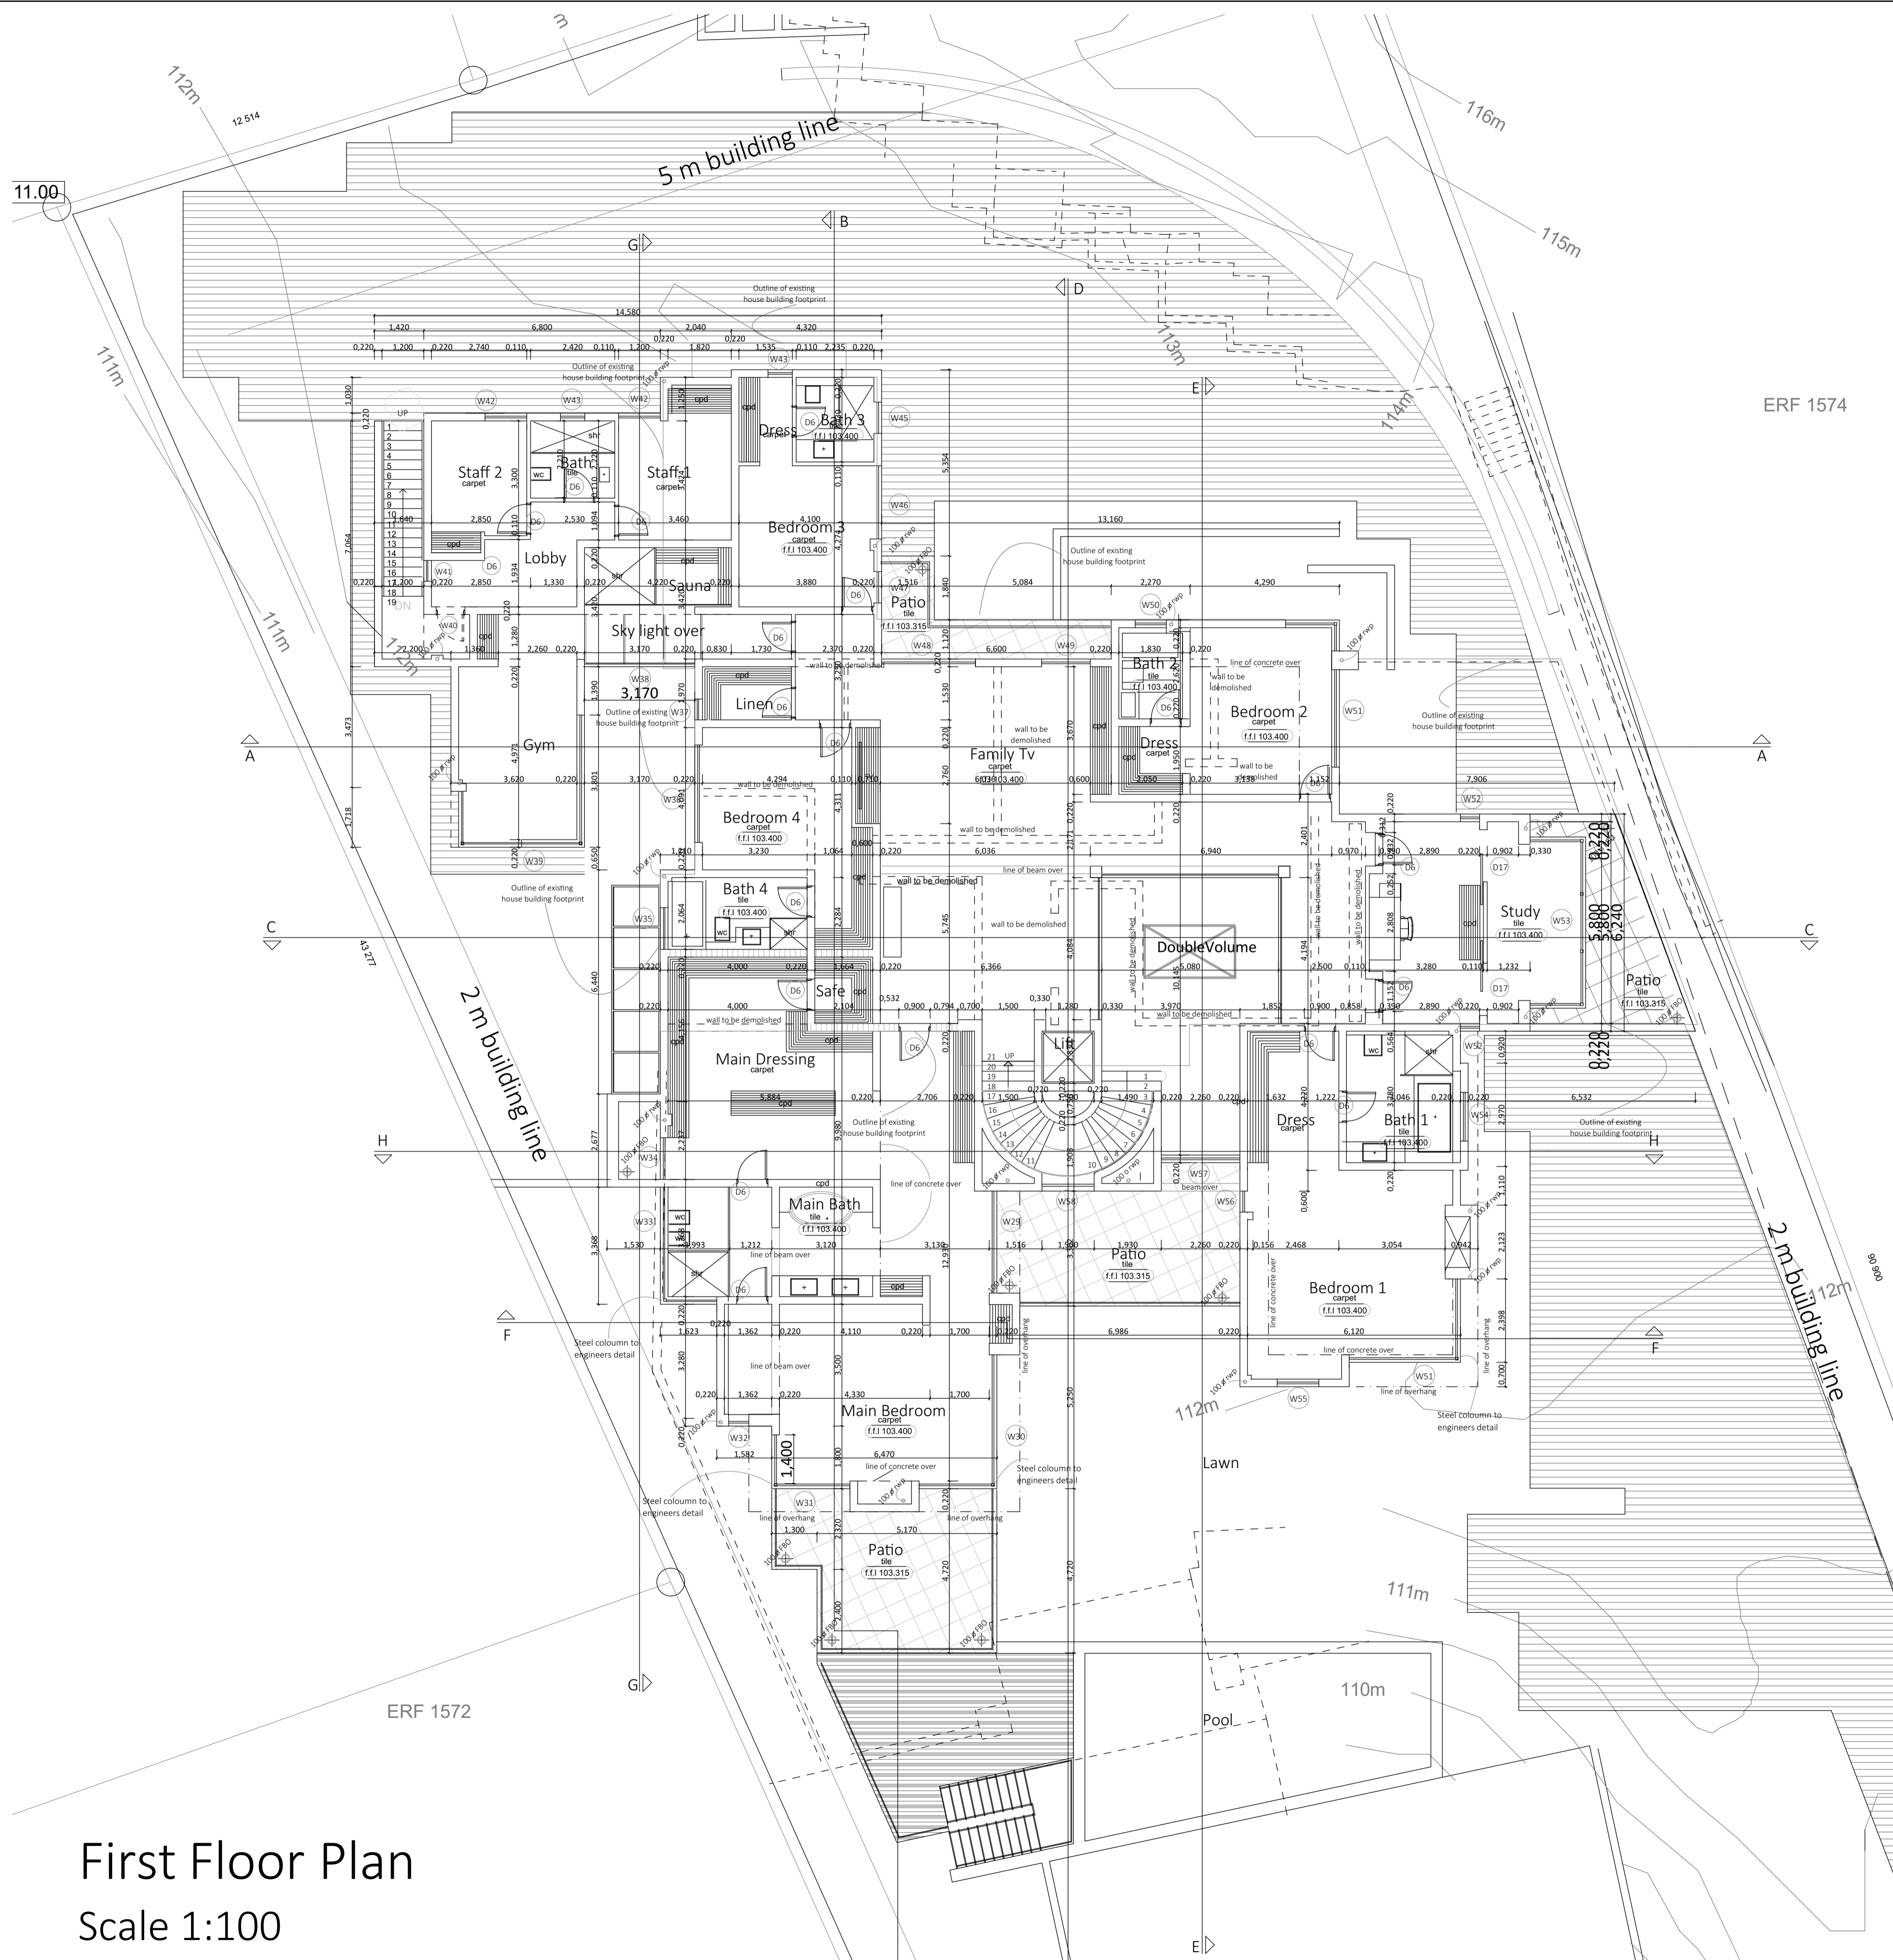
11.00
12 514
112m
5 m building line
116m
115m
113m
114m
ERF 1574
111m
111m
112m
B
G
D
E
Outline of existing house building footprint
14,580
1,420
6,800
2,040
4,320
0,220 1,200 0,220 2,740 0,110 2,420 0,110 1,200 0,220 1,820 0,220 1,535 0,110 2,235 0,220
Outline of existing house building footprint
W43
W42
W43
W42
W45
UP
Staff 2
carpet
Bath
tile
Staff 1
carpet
Dress
carpet
Bath 3
f.f.l 103.400
D6
Bedroom 3
carpet
f.f.l 103.400
4,100
W46
13,160
Outline of existing house building footprint
Lobby
D6
2,850
2,530
3,460
Sauna
shr
cpd
3,880
1,516
Patio
tile
f.f.l 103.315
W47
5,084
2,270
4,290
W41
0,220 1,200 0,220 2,850 1,330 0,220 4,220
W40
Sky light over
3,170
0,220 0,830 1,730
2,370 0,220
W48
6,600
W49
0,220
W50
1,830
Bath 2
tile
f.f.l 103.400
line of concrete over
wall to be demolished
Bedroom 2
carpet
f.f.l 103.400
W51
Outline of existing house building footprint
2,200 1,360
2,260 0,220
W38
3,170
Linen
Outline of existing house building footprint
W37
D6
wall to be demolished
Family Tv
carpet
f.f.l 103.400
Dress
carpet
wall to be demolished
A
A
Gym
3,620 0,220
3,170 0,220
4,294
wall to be demolished
0,110 0,710
0,600
2,050
0,220
7,906
W52
W36
Bedroom 4
carpet
f.f.l 103.400
3,230
1,064
0,220
6,036
wall to be demolished
6,940
W39
Outline of existing house building footprint
1,210
Bath 4
tile
f.f.l 103.400
D6
line of beam over
wall to be demolished
wall to be demolished
DoubleVolume
5,080
0,970 0,350 2,890 0,220 0,902 0,330
D17
Study
tile
f.f.l 103.400
W53
5,800
5,800
6,240
0,220
0,220
C
C
W35
43,277
0,220 4,000 0,220 1,664 0,220
6,366
2,500 0,110 3,280 0,110 1,232
Patio
tile
f.f.l 103.315
Safe
0,532
2 m building line
0,220 4,000
wall to be demolished
0,900 0,794 0,700 1,500 0,330 1,280 0,330 3,970 1,852
wall to be demolished
0,900 0,858 2,890 0,220 0,902
D17
Main Dressing
carpet
5,884
cpd
Lift
UP
0,220 2,706 0,220
1,500 0,220 1,930 0,220 1,490 0,220 2,260 0,220
Dress
carpet
1,632 1,222
Bath 1
tile
f.f.l 103.400
0,220 6,532
Outline of existing house building footprint
Outline of existing house building footprint
W54
H
H
W34
line of concrete over
W57
beam over
W58
W56
D6
Main Bath
tile
f.f.l 103.400
W33
1,530 0,993 1,212 3,120 3,130
1,516 1,930
Patio
tile
f.f.l 103.315
2,260 0,220 0,156 2,468 3,054 0,942
line of beam over
W29
Bedroom 1
carpet
f.f.l 103.400
2 m building line
112m
F
F
Steel coloumn to engineers detail
1,623 1,362 0,220 4,110 0,220 1,700 0,220
6,986 0,220 6,120
line of concrete over
line of beam over
0,220 1,362 0,220 4,330 1,700
W51
line of overhang
Steel coloumn to engineers detail
W55
112m
Main Bedroom
carpet
f.f.l 103.400
W32
1,582
1,400
6,470
line of concrete over
W30
Steel coloumn to engineers detail
Lawn
W31
line of overhang
1,300
5,170
line of overhang
Steel coloumn to engineers detail
Patio
tile
f.f.l 103.315
111m
110m
G
E
ERF 1572
Pool
First Floor Plan
Scale 1:100
E